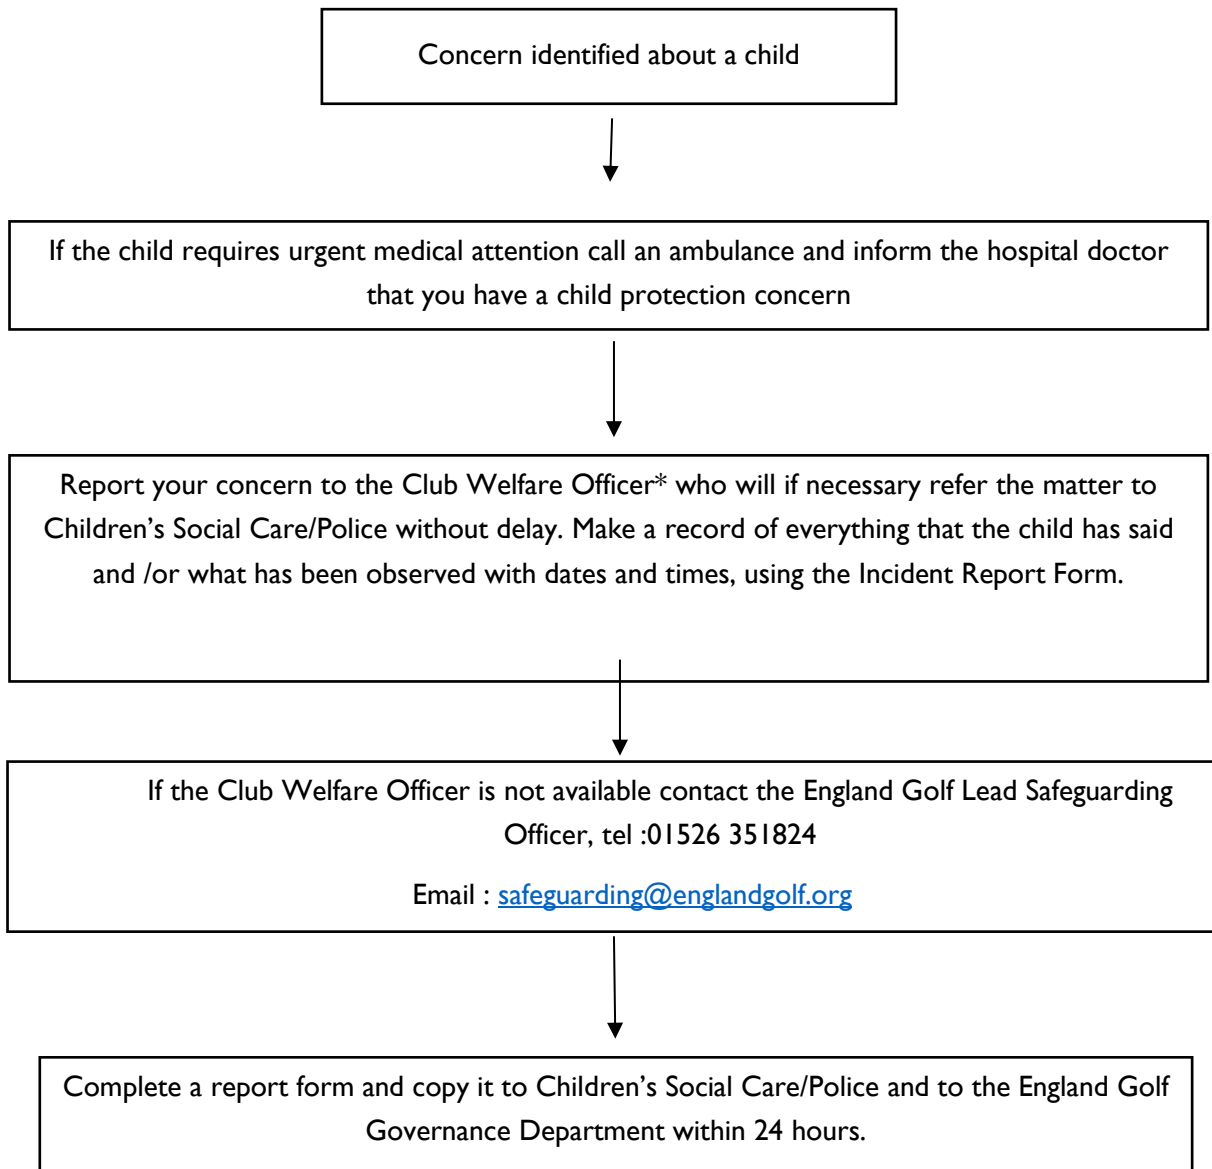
Concern identified about a child

If the child requires urgent medical attention call an ambulance and inform the hospital doctor that you have a child protection concern

Report your concern to the Club Welfare Officer* who will if necessary refer the matter to Children's Social Care/Police without delay. Make a record of everything that the child has said and /or what has been observed with dates and times, using the Incident Report Form.

If the Club Welfare Officer is not available contact the England Golf Lead Safeguarding Officer, tel :01526 351824

Email : safeguarding@englandgolf.org

Complete a report form and copy it to Children's Social Care/Police and to the England Golf Governance Department within 24 hours.